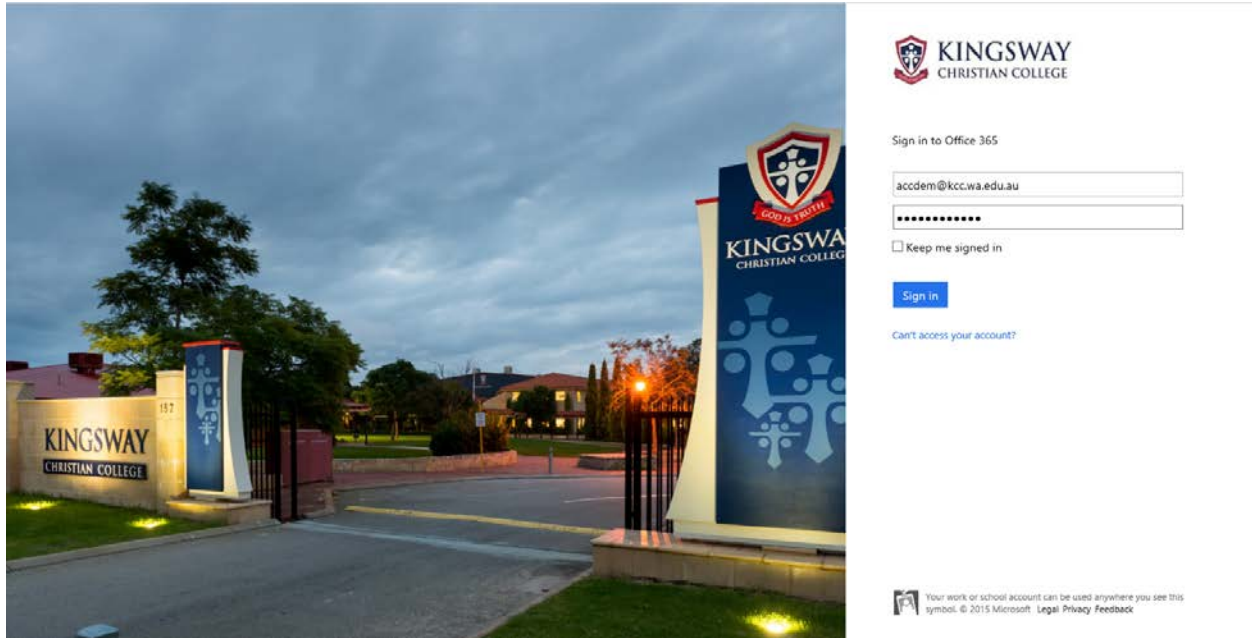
GOD IS TRUTH
KINGSWA
CHRISTIAN COLLEG

KINGSWAY
CHRISTIAN COLLEGE
157

KINGSWAY
CHRISTIAN COLLEGE

Sign in to Office 365

accdem@kcc.wa.edu.au
••••••••••••
Keep me signed in

Sign in

Can't access your account?

Your work or school account can be used anywhere you see this symbol. © 2015 Microsoft Legal Privacy Feedback